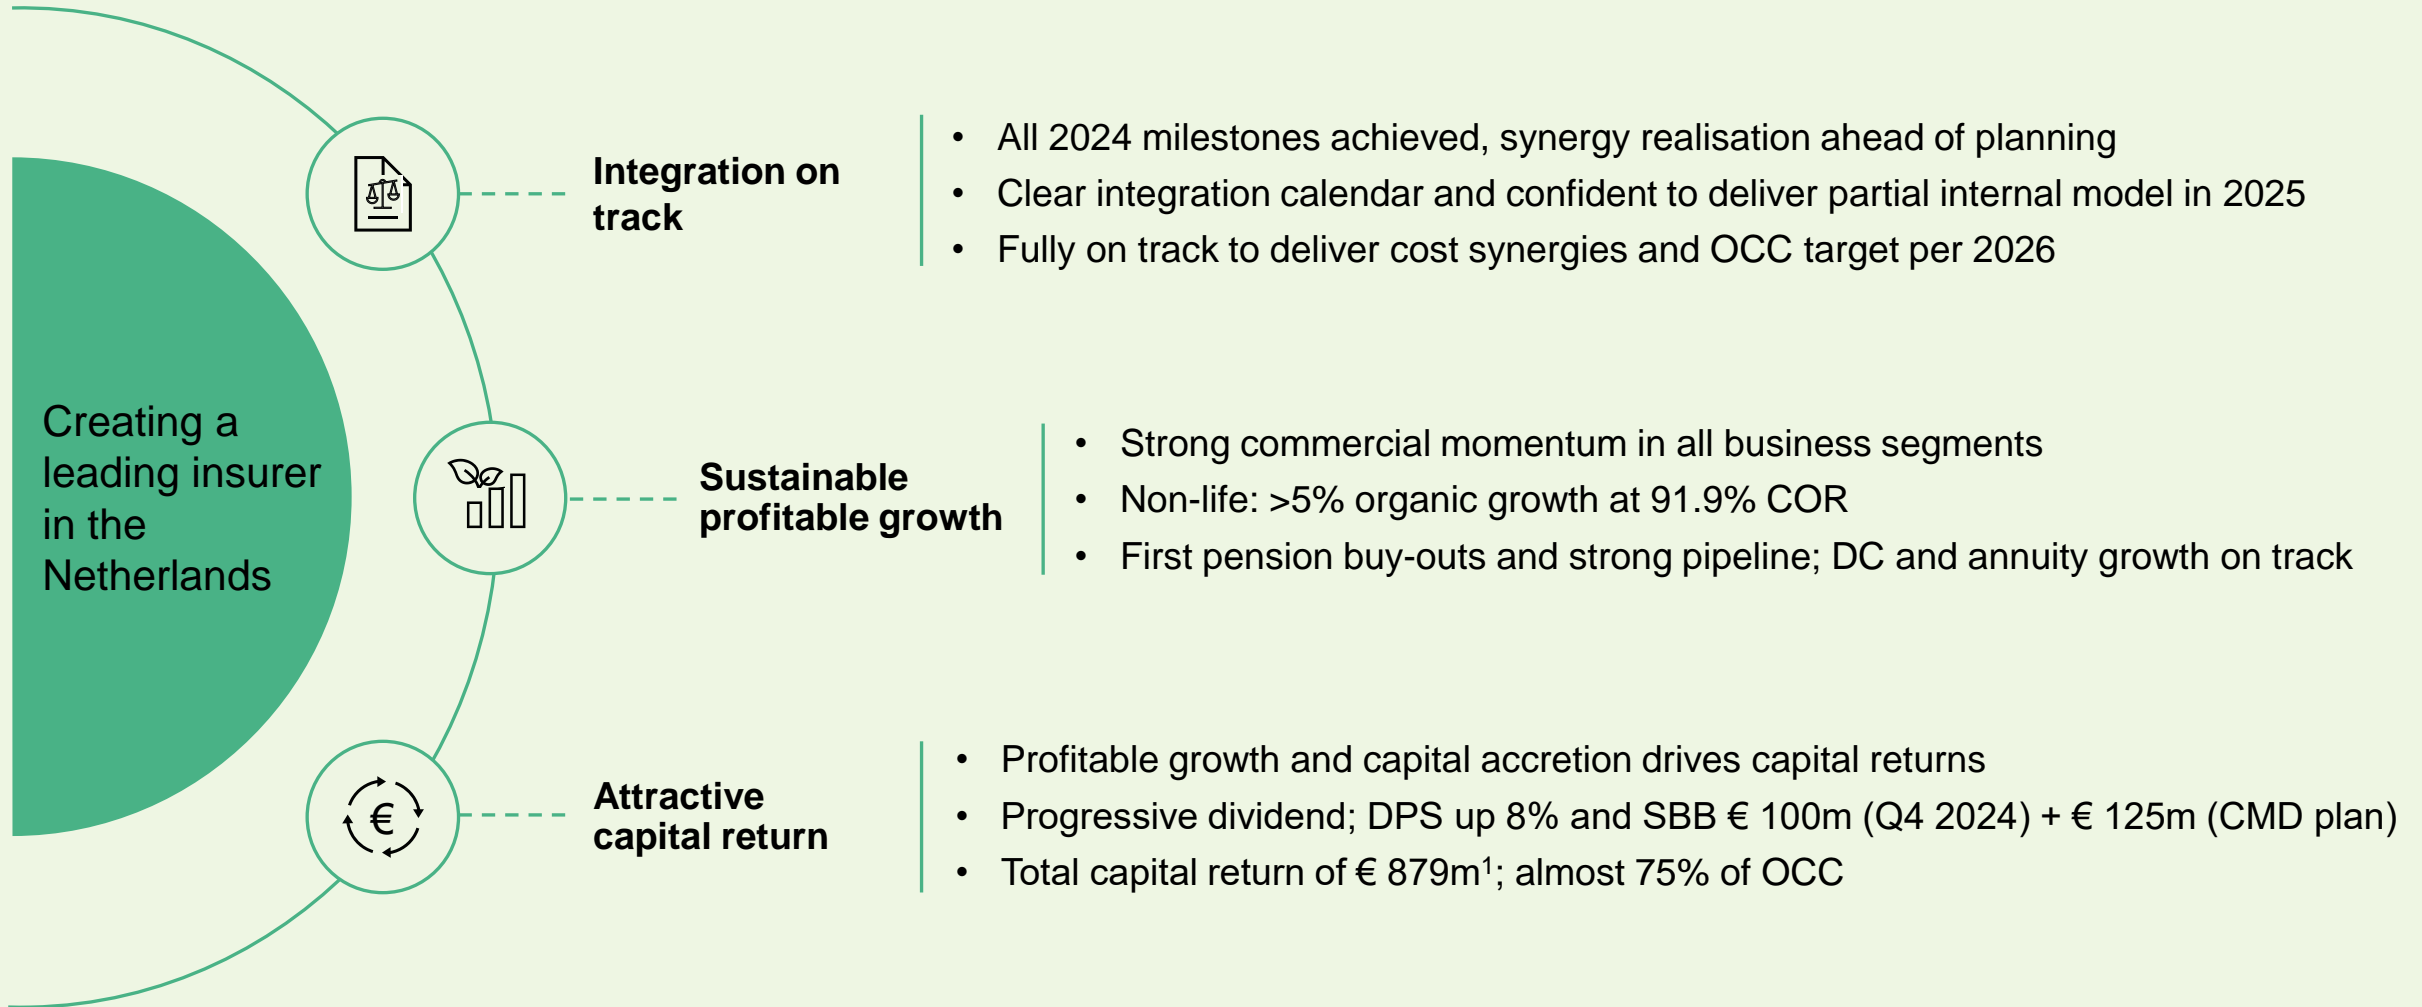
Creating a leading insurer in the Netherlands

Integration on track

- All 2024 milestones achieved, synergy realisation ahead of planning
- Clear integration calendar and confident to deliver partial internal model in 2025
- Fully on track to deliver cost synergies and OCC target per 2026

Sustainable profitable growth

- Strong commercial momentum in all business segments
- Non-life: >5% organic growth at 91.9% COR
- First pension buy-outs and strong pipeline; DC and annuity growth on track

Attractive capital return

- Profitable growth and capital accretion drives capital returns
- Progressive dividend; DPS up 8% and SBB € 100m (Q4 2024) + € 125m (CMD plan)
- Total capital return of € 879m$^1$; almost 75% of OCC